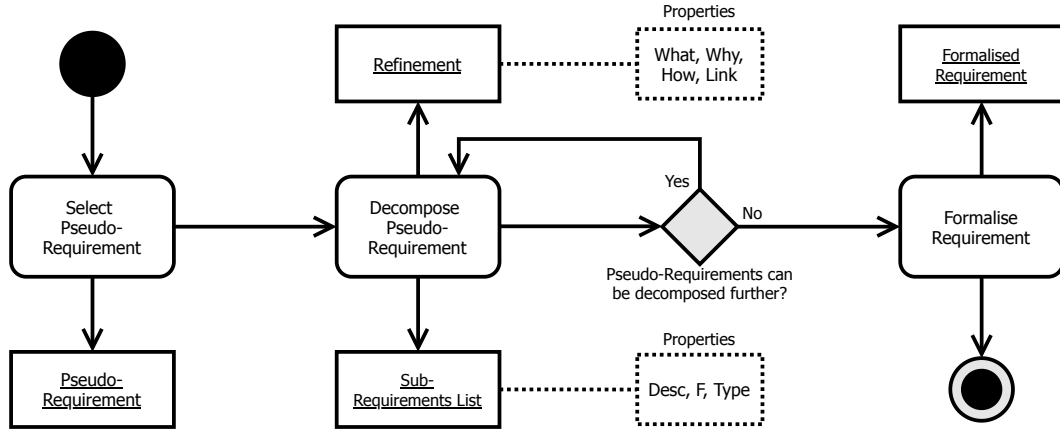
Properties

Refinement

What, Why, How, Link

Formalised Requirement

Select Pseudo-Requirement

Yes

Decompose Pseudo-Requirement

No

Formalise Requirement

Pseudo-Requirements can be decomposed further?

Properties

Pseudo-Requirement

Sub-Requirements List

Desc, F, Type